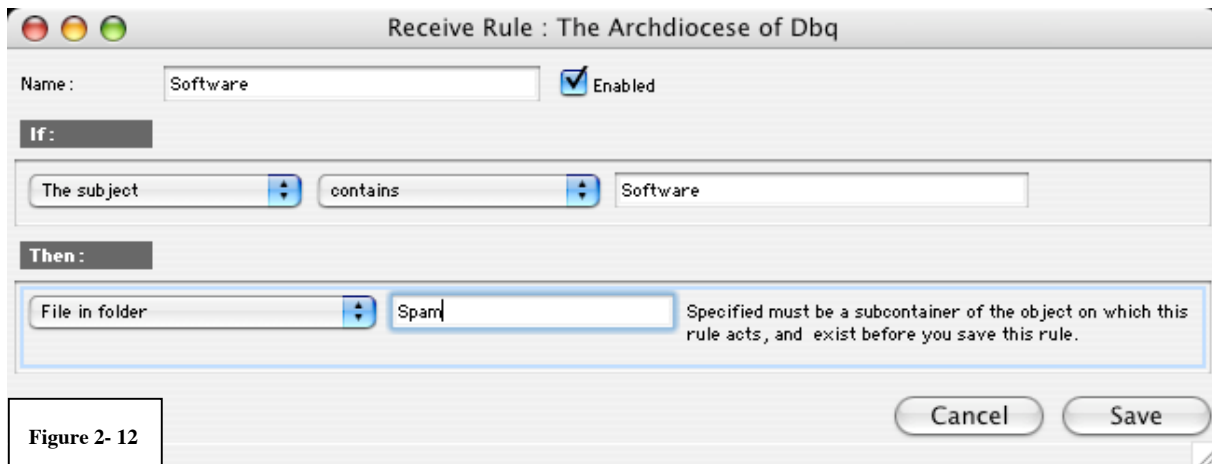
Receive Rule : The Archdiocese of Dbq

Name : Software Enabled

If :

The subject contains Software

Then :

File in folder Spam Specified must be a subcontainer of the object on which this rule acts, and exist before you save this rule.

Cancel Save

Figure 2- 12